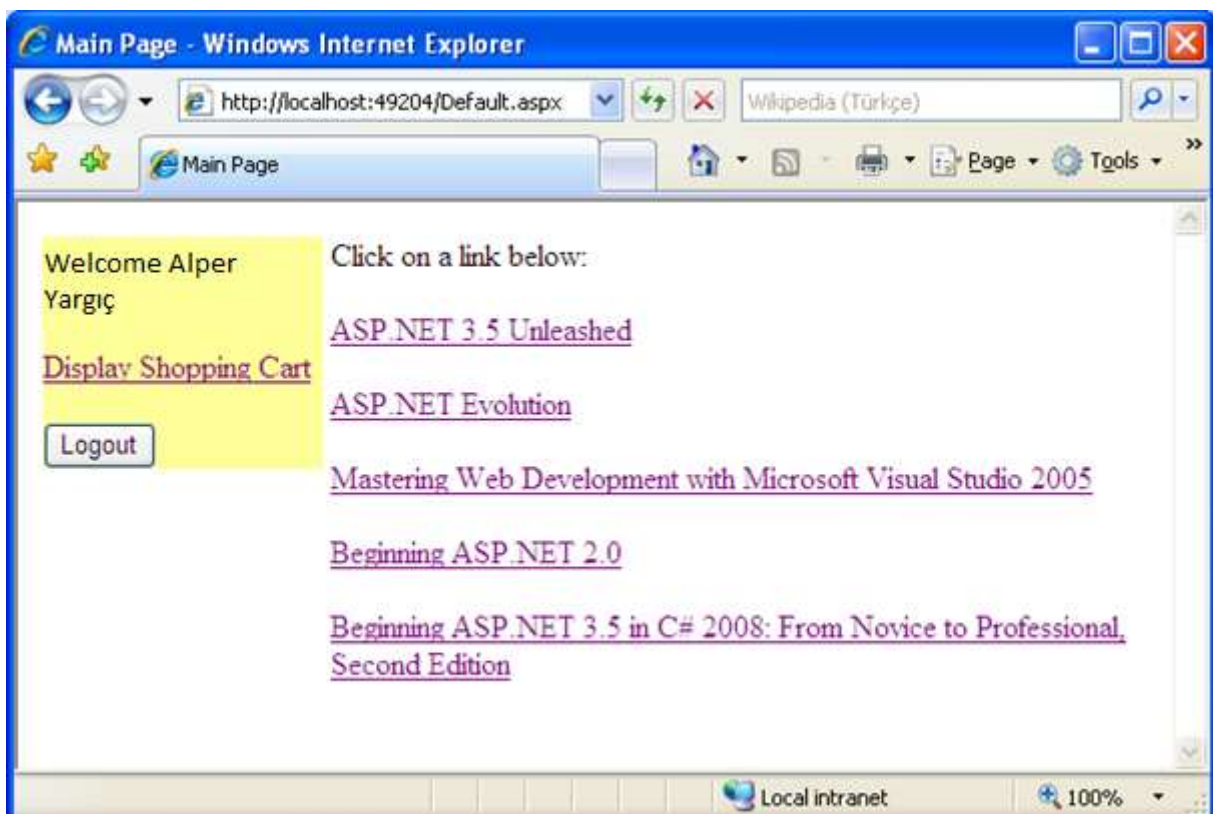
Main Page - Windows Internet Explorer

http://localhost:49204/Default.aspx

Wikipedia (Türkçe)

Main Page

Page

Tools

Welcome Alper Yargıç

Display Shopping Cart

Logout

Click on a link below:

ASP.NET 3.5 Unleashed

ASP.NET Evolution

Mastering Web Development with Microsoft Visual Studio 2005

Beginning ASP.NET 2.0

Beginning ASP.NET 3.5 in C# 2008: From Novice to Professional, Second Edition

Local intranet

100%